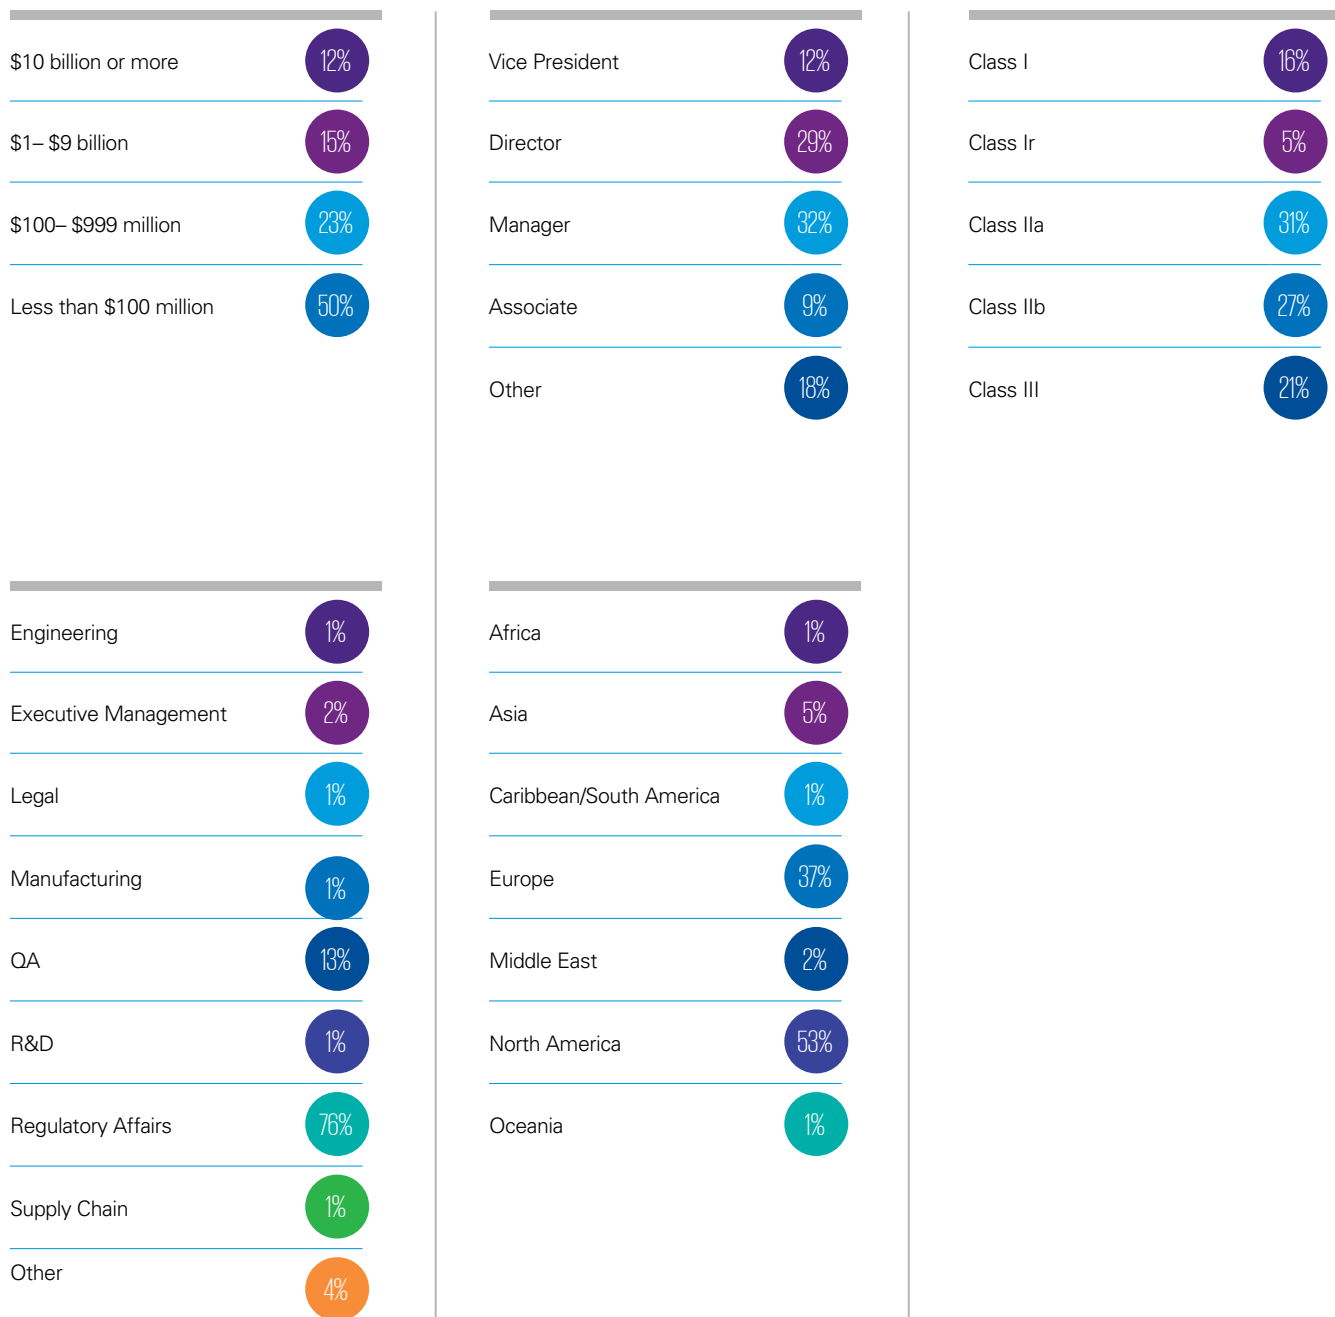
| | |
|---|---|
| $10 billion or more | 12% |
| $1– $9 billion | 15% |
| $100– $999 million | 23% |
| Less than $100 million | 50% |

| | |
|---|---|
| Vice President | 12% |
| Director | 29% |
| Manager | 32% |
| Associate | 9% |
| Other | 18% |

| | |
|---|---|
| Class I | 16% |
| Class Ir | 5% |
| Class IIa | 31% |
| Class IIb | 27% |
| Class III | 21% |

| | |
|---|---|
| Engineering | 1% |
| Executive Management | 2% |
| Legal | 1% |
| Manufacturing | 1% |
| QA | 13% |
| R&D | 1% |
| Regulatory Affairs | 76% |
| Supply Chain | 1% |
| Other | 4% |

| | |
|---|---|
| Africa | 1% |
| Asia | 5% |
| Caribbean/South America | 1% |
| Europe | 37% |
| Middle East | 2% |
| North America | 53% |
| Oceania | 1% |